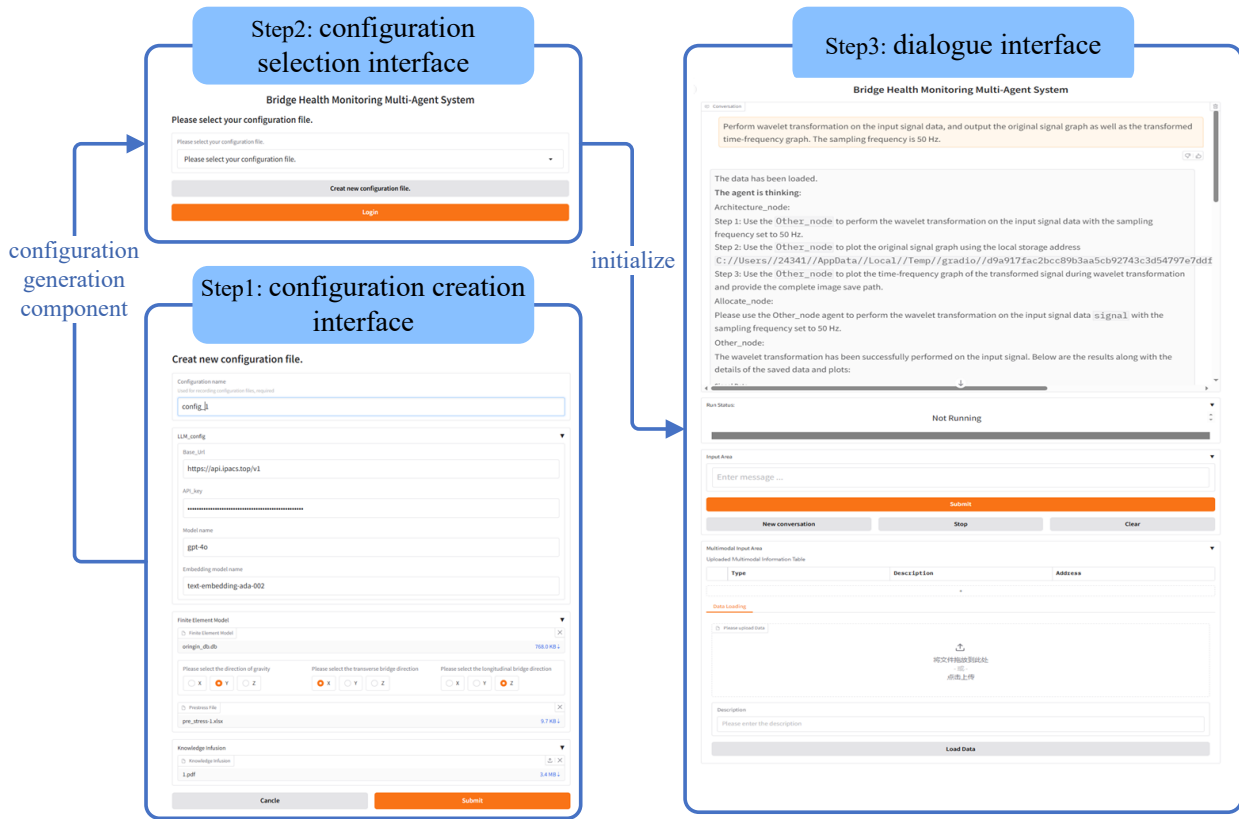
Step2: configuration selection interface

Bridge Health Monitoring Multi-Agent System

Please select your configuration file.

Please select your configuration file.

Please select your configuration file.

Creat new configuration file.

Login

configuration generation component

Step1: configuration creation interface

Creat new configuration file.

Configuration name

Used for recording configuration files, required

config_1

LLM_config

Base_Url

https://api.ipacs.top/v1

API_key

••••••••••••••••••••••••••••••••••••••••••••••••

Model name

gpt-4o

Embedding model name

text-embedding-ada-002

Finite Element Model

Finite Element Model

oringin_db.db 768.0 KB

Please select the direction of gravity

X Y Z

Please select the transverse bridge direction

X Y Z

Please select the longitudinal bridge direction

X Y Z

Prestress File

pre_stress-1.xlsx 9.7 KB

Knowledge Infusion

Knowledge Infusion

1.pdf 3.4 MB

Cancle

Submit

initialize

Step3: dialogue interface

Bridge Health Monitoring Multi-Agent System

Conversation

Perform wavelet transformation on the input signal data, and output the original signal graph as well as the transformed time-frequency graph. The sampling frequency is 50 Hz.

The data has been loaded.

The agent is thinking:

Architecture_node:

Step 1: Use the Other_node to perform the wavelet transformation on the input signal data with the sampling frequency set to 50 Hz.

Step 2: Use the Other_node to plot the original signal graph using the local storage address C://Users//24341//AppData//Local//Temp//gradio//d9a917fac2bcc89b3aa5cb92743c3d54797e7ddf

Step 3: Use the Other_node to plot the time-frequency graph of the transformed signal during wavelet transformation and provide the complete image save path.

Allocate_node:

Please use the Other_node agent to perform the wavelet transformation on the input signal data signal with the sampling frequency set to 50 Hz.

Other_node:

The wavelet transformation has been successfully performed on the input signal. Below are the results along with the details of the saved data and plots:

Run Status:

Not Running

Input Area

Enter message ...

Submit

New conversation

Stop

Clear

Multimodal Input Area

Uploaded Multimodal Information Table

| | Type | Description | Address |
|---|---|---|---|

Data Loading

Please upload Data

将文件拖放到此处
-或-
点击上传

Description

Please enter the description

Load Data